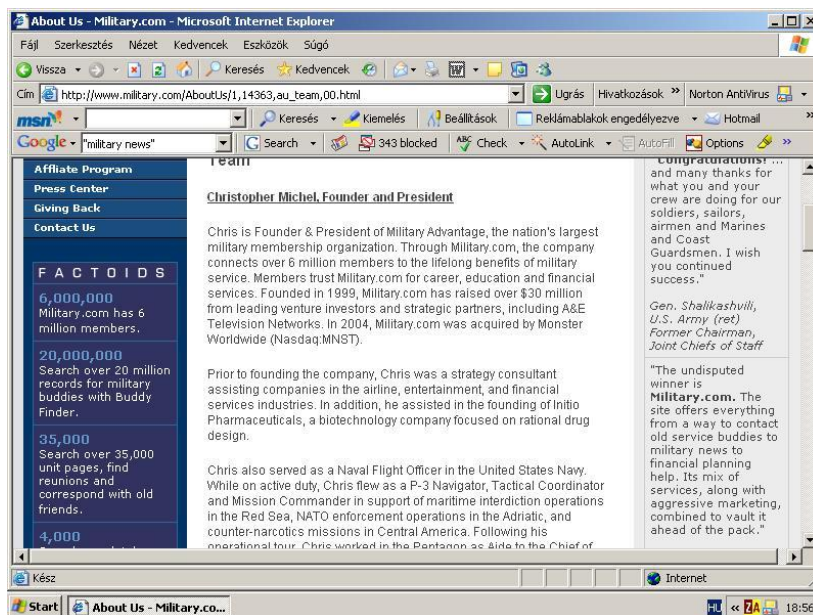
About Us - Military.com - Microsoft Internet Explorer

Fájl Szerkesztés Nézet Kedvencek Eszközök Súgó

Vissza Keresés Kedvencek

Cím http://www.military.com/AboutUs/1,14363,au_team,00.html Ugrás Hivatkozások » Norton AntiVirus

msn Keresés Kiemelés Beállítások Reklámablakok engedélyezve Hotmail

Google "military news" Search 343 blocked Check AutoLink AutoFill Options »

Affliate Program
Press Center
Giving Back
Contact Us

FACTOIDS

6,000,000
Military.com has 6 million members.

20,000,000
Search over 20 million records for military buddies with Buddy Finder.

35,000
Search over 35,000 unit pages, find reunions and correspond with old friends.

4,000

Team

Christopher Michel, Founder and President

Chris is Founder & President of Military Advantage, the nation's largest military membership organization. Through Military.com, the company connects over 6 million members to the lifelong benefits of military service. Members trust Military.com for career, education and financial services. Founded in 1999, Military.com has raised over $30 million from leading venture investors and strategic partners, including A&E Television Networks. In 2004, Military.com was acquired by Monster Worldwide (Nasdaq:MNST).

Prior to founding the company, Chris was a strategy consultant assisting companies in the airline, entertainment, and financial services industries. In addition, he assisted in the founding of Initio Pharmaceuticals, a biotechnology company focused on rational drug design.

Chris also served as a Naval Flight Officer in the United States Navy. While on active duty, Chris flew as a P-3 Navigator, Tactical Coordinator and Mission Commander in support of maritime interdiction operations in the Red Sea, NATO enforcement operations in the Adriatic, and counter-narcotics missions in Central America. Following his operational tour, Chris worked in the Pentagon as Aide to the Chief of

Congratulations! ... and many thanks for what you and your crew are doing for our soldiers, sailors, airmen and Marines and Coast Guardsmen. I wish you continued success."

Gen. Shalikashvili, U.S. Army (ret) Former Chairman, Joint Chiefs of Staff

"The undisputed winner is Military.com. The site offers everything from a way to contact old service buddies to military news to financial planning help. Its mix of services, along with aggressive marketing, combined to vault it ahead of the pack."

Kész Internet

Start About Us - Military.co... 18:56